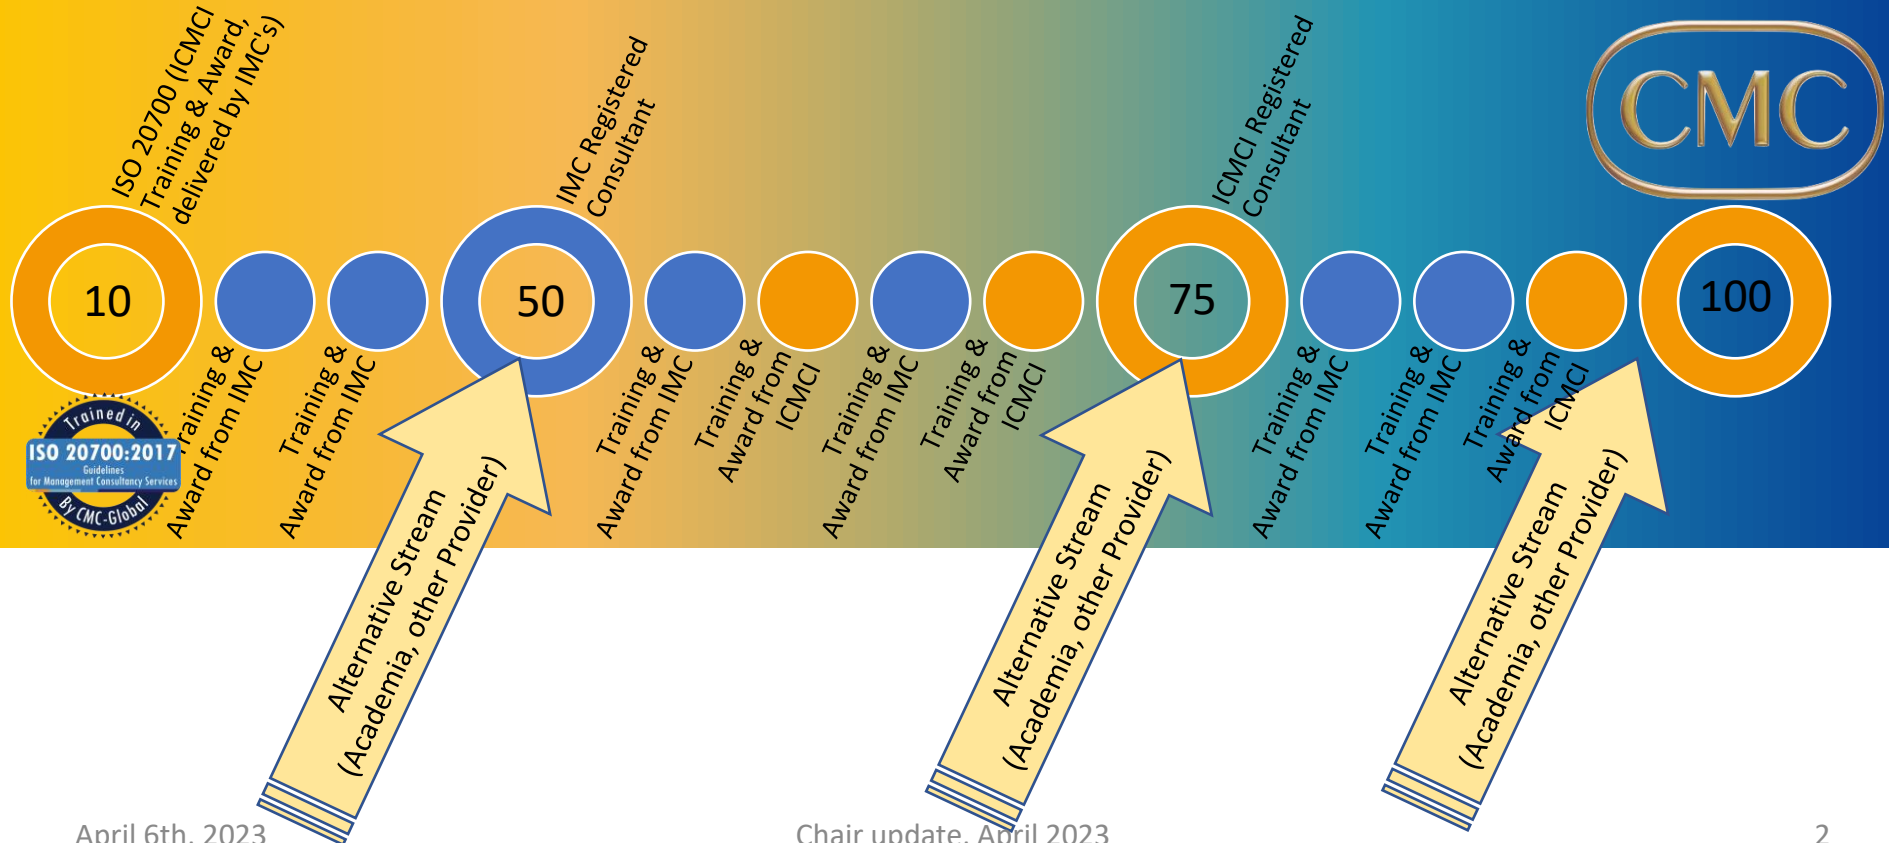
ISO 20700 (ICMCI Training & Award, delivered by IMC's)

IMC Registered Consultant

ICMCI Registered Consultant

CMC

10

Training & Award from IMC

Training & Award from IMC

50

Training & Award from IMC

Training & Award from ICMCI

Training & Award from IMC

Training & Award from ICMCI

75

Training & Award from IMC

Training & Award from IMC

Training & Award from ICMCI

100

Trained in ISO 20700:2017 Guidelines for Management Consultancy Services By CMC-Global

Alternative Stream (Academia, other Provider)

Alternative Stream (Academia, other Provider)

Alternative Stream (Academia, other Provider)

April 6th, 2023

Chair update, April 2023

2